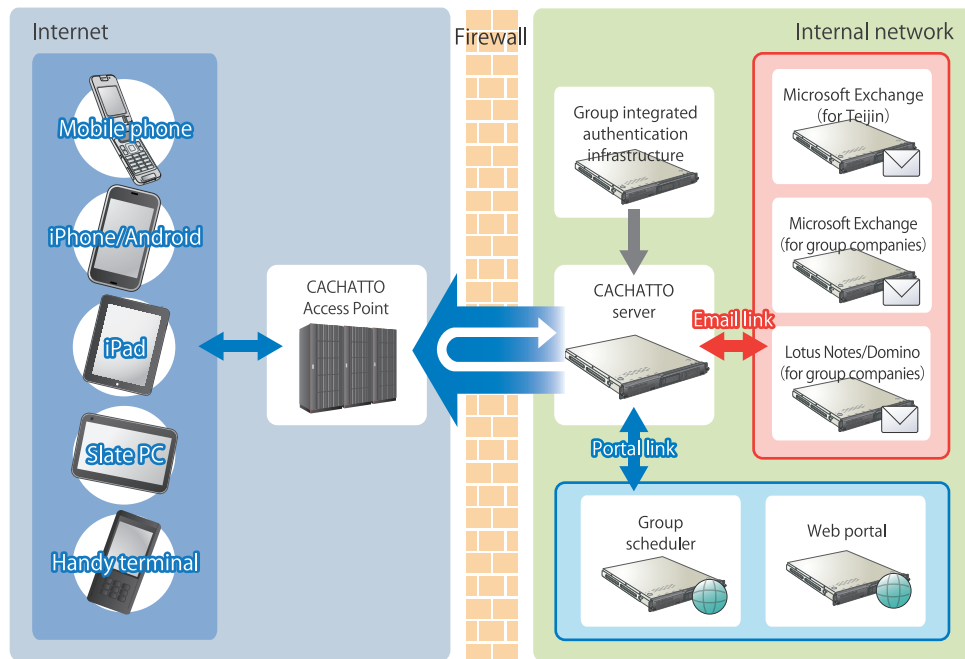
Internet

Mobile phone

iPhone/Android

iPad

Slate PC

Handy terminal

CACHATTO Access Point

Firewall

Internal network

Group integrated authentication infrastructure

CACHATTO server

Email link

Portal link

Microsoft Exchange (for Teijin)

Microsoft Exchange (for group companies)

Lotus Notes/Domino (for group companies)

Group scheduler

Web portal